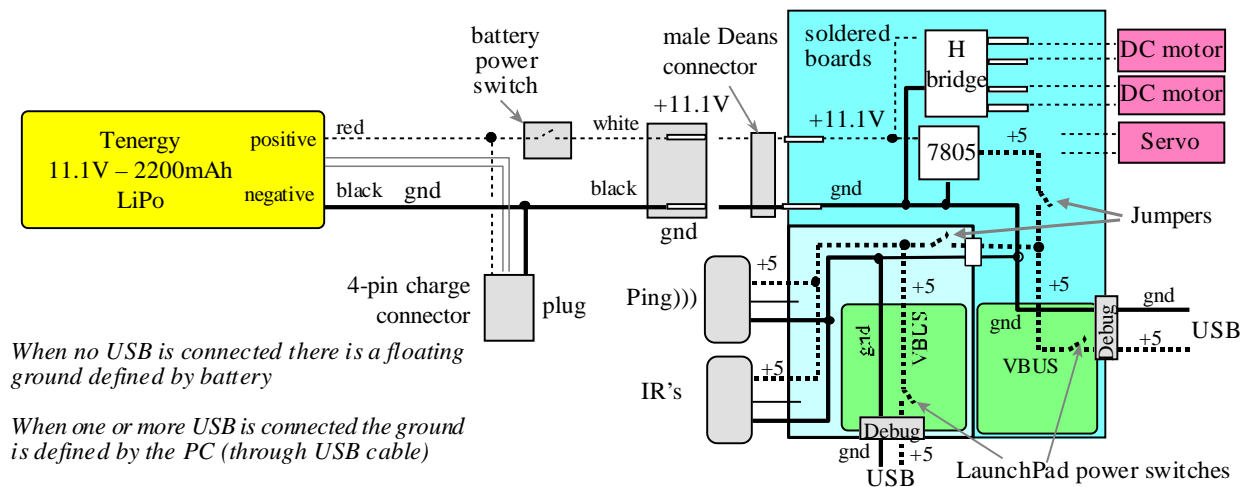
battery power switch

male Deans connector

soldered boards

H bridge

DC motor

DC motor

Servo

Tenergy 11.1V – 2200mAh LiPo

positive

negative

red

white

+11.1V

+11.1V

7805

+5

black

gnd

black

gnd

gnd

Jumpers

4-pin charge connector

plug

Ping)))

+5

+5

IR's

+5

+5

gnd

gnd

VBUS

gnd

VBUS

Debug

gnd

USB

+5

Debug

gnd

+5

USB

LaunchPad power switches

When no USB is connected there is a floating ground defined by battery

When one or more USB is connected the ground is defined by the PC (through USB cable)